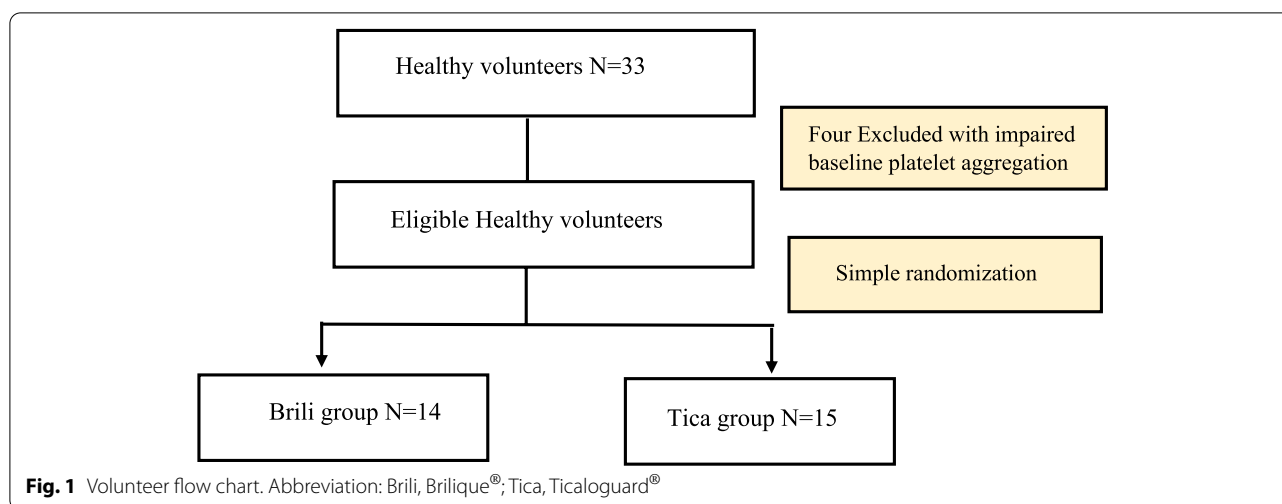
Healthy volunteers N=33

Four Excluded with impaired baseline platelet aggregation

Eligible Healthy volunteers

Simple randomization

Brili group N=14

Tica group N=15

**Fig. 1** Volunteer flow chart. Abbreviation: Brili, Brilique®; Tica, Ticaloguard®